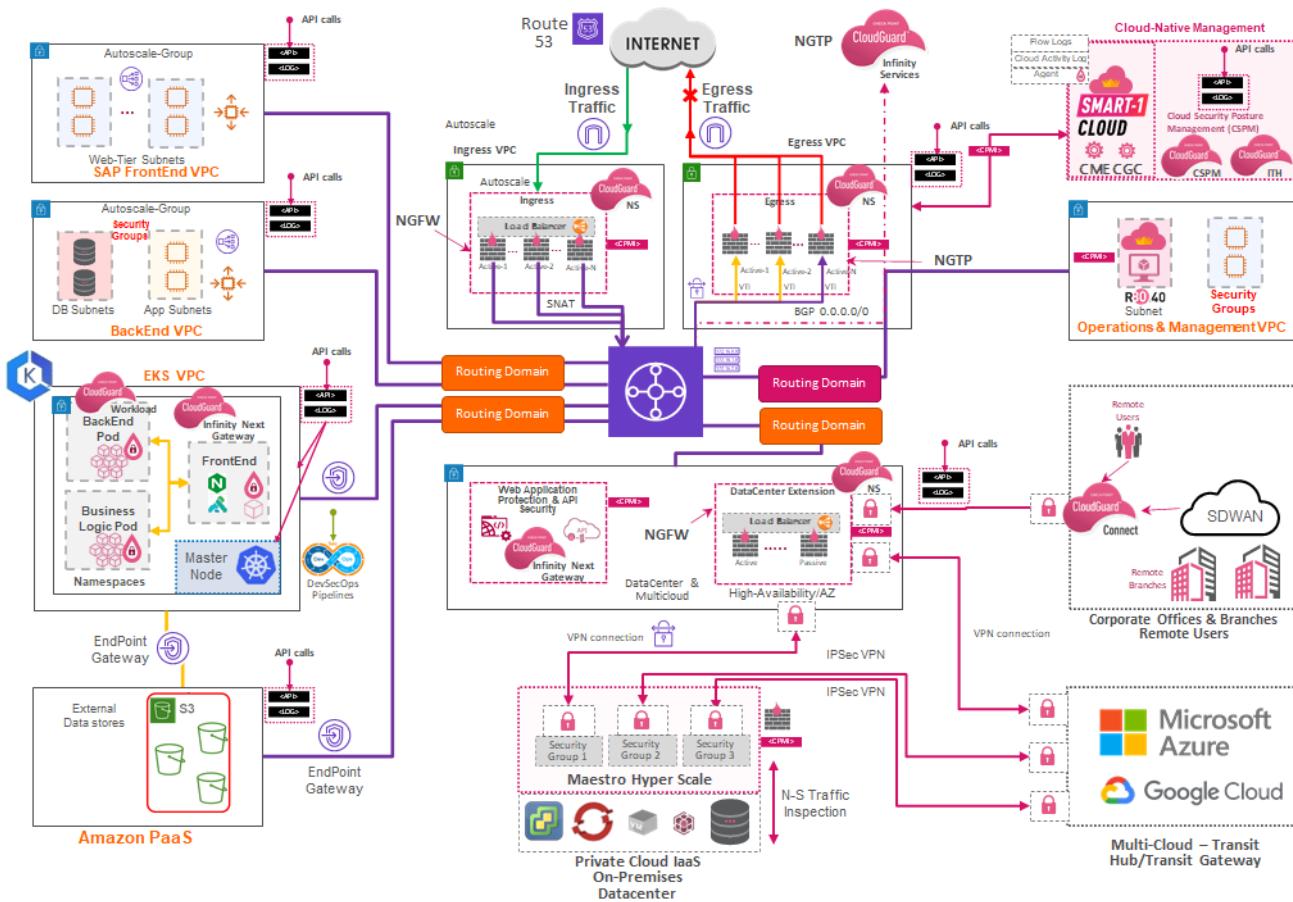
API calls
<API>
<LOG>
Autoscale-Group
Web-Tier Subnets
SAP FrontEnd VPC

API calls
<API>
<LOG>
Autoscale-Group
Security Groups
DB Subnets
App Subnets
BackEnd VPC

Route 53
INTERNET
Ingress Traffic
Egress Traffic
NGTP
CloudGuard
Infinity Services
Autoscale
Ingress VPC
Autoscale
Ingress
CloudGuard
NS
NGFW
Load Balancer
<CPMI>
Active-1
Active-2
Active-N
SNAT

Egress VPC
CloudGuard
Egress
NS
<CPMI>
Active-1
Active-2
Active-N
VTI
VTI
VTI
BGP 0.0.0.0/0
NGTP

API calls
<API>
<LOG>
<CPMI>

Cloud-Native Management
Flow Logs
Cloud Activity Log
Agent
API calls
<API>
<LOG>
SMART-1 CLOUD
Cloud Security Posture Management (CSPM)
CME CGC
CSPM
ITH

<CPMI>
R80.40 Subnet
Security Groups
Operations & Management VPC

EKS VPC
CloudGuard
Workload
CloudGuard
Infinity Next Gateway
BackEnd Pod
FrontEnd
Business Logic Pod
Master Node
Namespaces
API calls
<API>
<LOG>
DevSecOps Pipelines

Routing Domain
Routing Domain
Routing Domain
Routing Domain

CloudGuard
API calls
<API>
<LOG>
Web Application Protection & API Security
<CPMI>
Infinity Next Gateway
NGFW
DataCenter Extension
Load Balancer
Active
Passive
NS
<CPMI>
DataCenter & Multicloud
High-Availability/AZ

Remote Users
CloudGuard
Connect
SDWAN
Remote Branches
Corporate Offices & Branches
Remote Users

EndPoint Gateway
VPN connection
IPSec VPN
IPSec VPN
VPN connection

API calls
<API>
<LOG>
External Data stores
S3
EndPoint Gateway
Amazon PaaS

Security Group 1
Security Group 2
Security Group 3
<CPMI>
Maestro Hyper Scale
N-S Traffic Inspection
Private Cloud IaaS
On-Premises
Datacenter

Microsoft Azure
Google Cloud
Multi-Cloud – Transit Hub/Transit Gateway